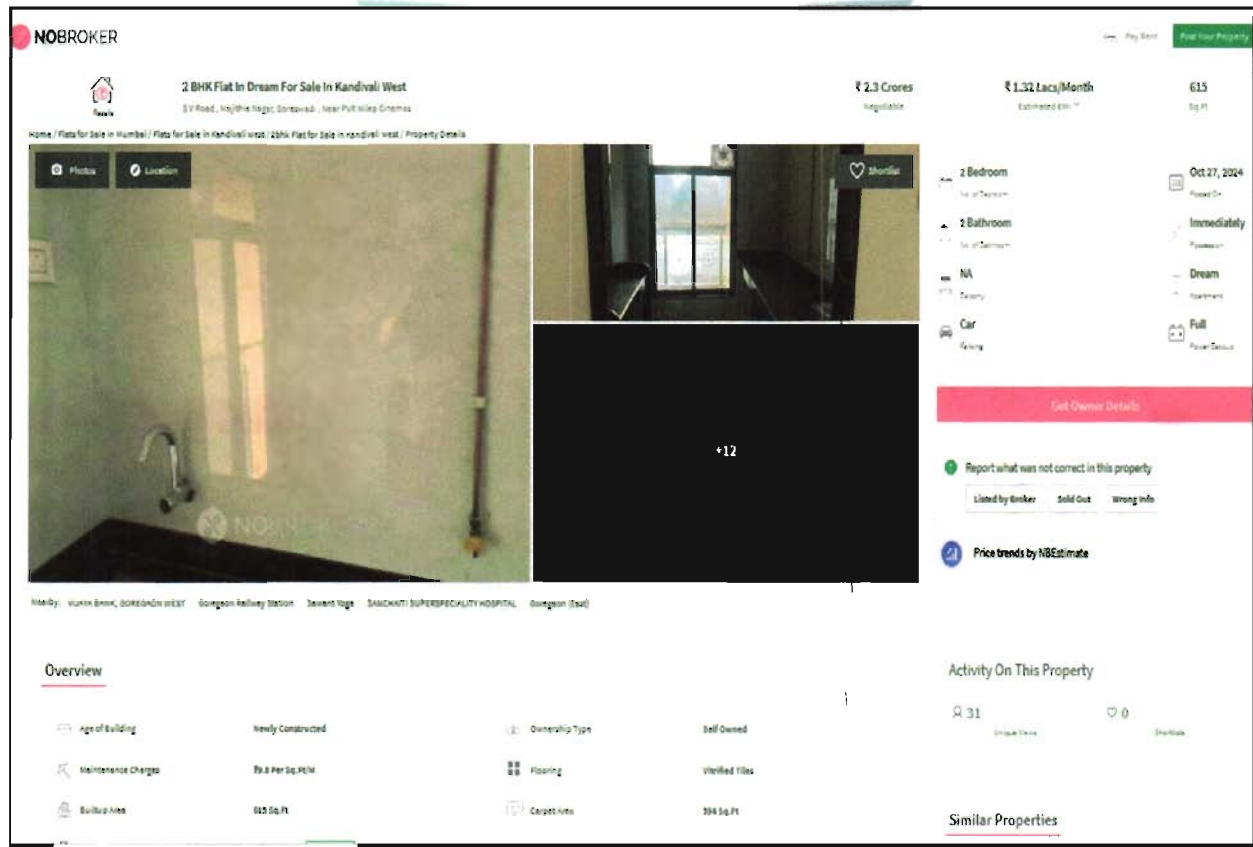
NOBROKER

Pay Rent

Post Your Property

Resale

2 BHK Flat In Dream For Sale In Kandivali West

S V Road, Motilal Nagar, Goregaon, Near PVR Milap Cinemas

₹ 2.3 Crores
Negotiable

₹ 1.32 Lacs/Month
Estimated EMI

615
Sq.Ft

Home / Flats for Sale in Mumbai / Flats for Sale in Kandivali West / 2bhk Flat for Sale in Kandivali West / Property Details

Photos

Location

Shortlist

+12

2 Bedroom
No. of Bedroom

Oct 27, 2024
Posted On

2 Bathroom
No. of Bathroom

Immediately
Possession

NA
Balcony

Dream
Apartment

Car
Parking

Full
Power Backup

Get Owner Details

Report what was not correct in this property

Listed by Broker

Sold Out

Wrong Info

Price trends by NBEstimate

Nearby: VIJAYA BANK, GOREGAON WEST   Goregaon Railway Station   Sawant Yoga   SANCHAITI SUPERSPECIALITY HOSPITAL   Goregaon (East)

Overview

Age of Building   Newly Constructed

Ownership Type   Self Owned

Maintenance Charges   ₹9.8 Per Sq.Ft/M

Flooring   Vitrified Tiles

Builtup Area   615 Sq.Ft

Carpet Area   394 Sq.Ft

Activity On This Property

31
Unique Views

0
Shortlists

Similar Properties